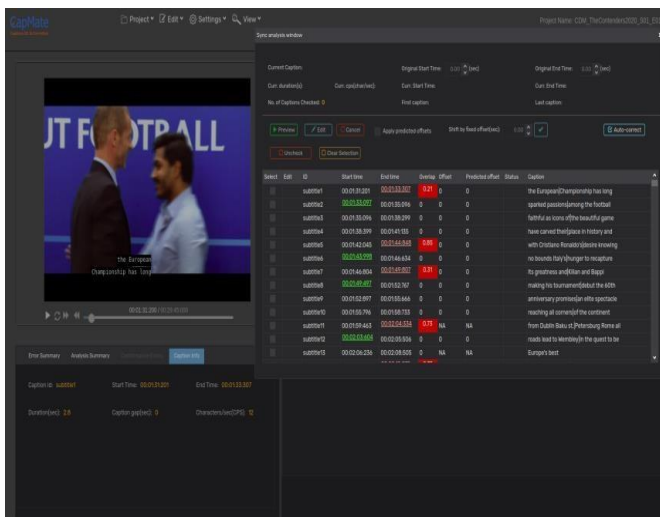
CapMate

Project ▾ Edit ▾ Settings ▾ View ▾

Project Name: CDW_TheContenders2020_S01_E0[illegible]

Sync analysis window

Current Caption:
Original Start Time: 0.00 (sec)
Original End Time: 0.00 (sec)
Curr. duration(s):
Curr. cps(char/sec):
Curr. Start Time:
Curr. End Time:
No. of Captions Checked: 0
First caption:
Last caption:

Preview
Edit
Cancel
Apply predicted offsets
Shift by fixed offset(sec): 0.00
Auto-correct
Uncheck
Clear Selection

| Select | Edit | ID | Start time | End time | Overlap | Offset | Predicted offset | Status | Caption |
|---|---|---|---|---|---|---|---|---|---|
| | | subtitle1 | 00:01:31:201 | 00:01:33:107 | 0.21 | 0 | 0 | | the European|Championship has long |
| | | subtitle2 | 00:01:33:097 | 00:01:35:096 | 0 | 0 | 0 | | sparked passions|among the football |
| | | subtitle3 | 00:01:35:096 | 00:01:38:299 | 0 | 0 | 0 | | faithful as icons of|the beautiful game |
| | | subtitle4 | 00:01:38:399 | 00:01:41:135 | 0 | 0 | 0 | | have carved their|place in history and |
| | | subtitle5 | 00:01:42:045 | 00:01:44:945 | 0.85 | 0 | 0 | | with Cristiano Ronaldo's|desire knowing |
| | | subtitle6 | 00:01:43:998 | 00:01:46:634 | 0 | 0 | 0 | | no bounds Italy's|hunger to recapture |
| | | subtitle7 | 00:01:46:804 | 00:01:49:807 | 0.31 | 0 | 0 | | its greatness and|Kilian and Bappi |
| | | subtitle8 | 00:01:49:497 | 00:01:52:767 | 0 | 0 | 0 | | making his tournament|debut the 60th |
| | | subtitle9 | 00:01:52:697 | 00:01:55:666 | 0 | 0 | 0 | | anniversary promises|an elite spectacle |
| | | subtitle10 | 00:01:55:796 | 00:01:58:733 | 0 | 0 | 0 | | reaching all corners|of the continent |
| | | subtitle11 | 00:01:59:463 | 00:02:04:334 | 0.73 | NA | NA | | from Dublin Baku st.|Petersburg Rome all |
| | | subtitle12 | 00:02:03:604 | 00:02:05:506 | 0 | 0 | 0 | | roads lead to Wembley|in the quest to be |
| | | subtitle13 | 00:02:06:236 | 00:02:08:505 | 0 | 0 | 0 | | Europe's best |

UT FOOTBALL

the European
Championship has long

00:01:31:201 / 00:25:41:00

Error Summary
Analysis Summary
Caption Info

Caption id: subtitle1
Start Time: 00:01:31:201
End Time: 00:01:33:107
Duration(sec): 2.6
Caption gap(sec): 0
Characters/sec(CPS): 12